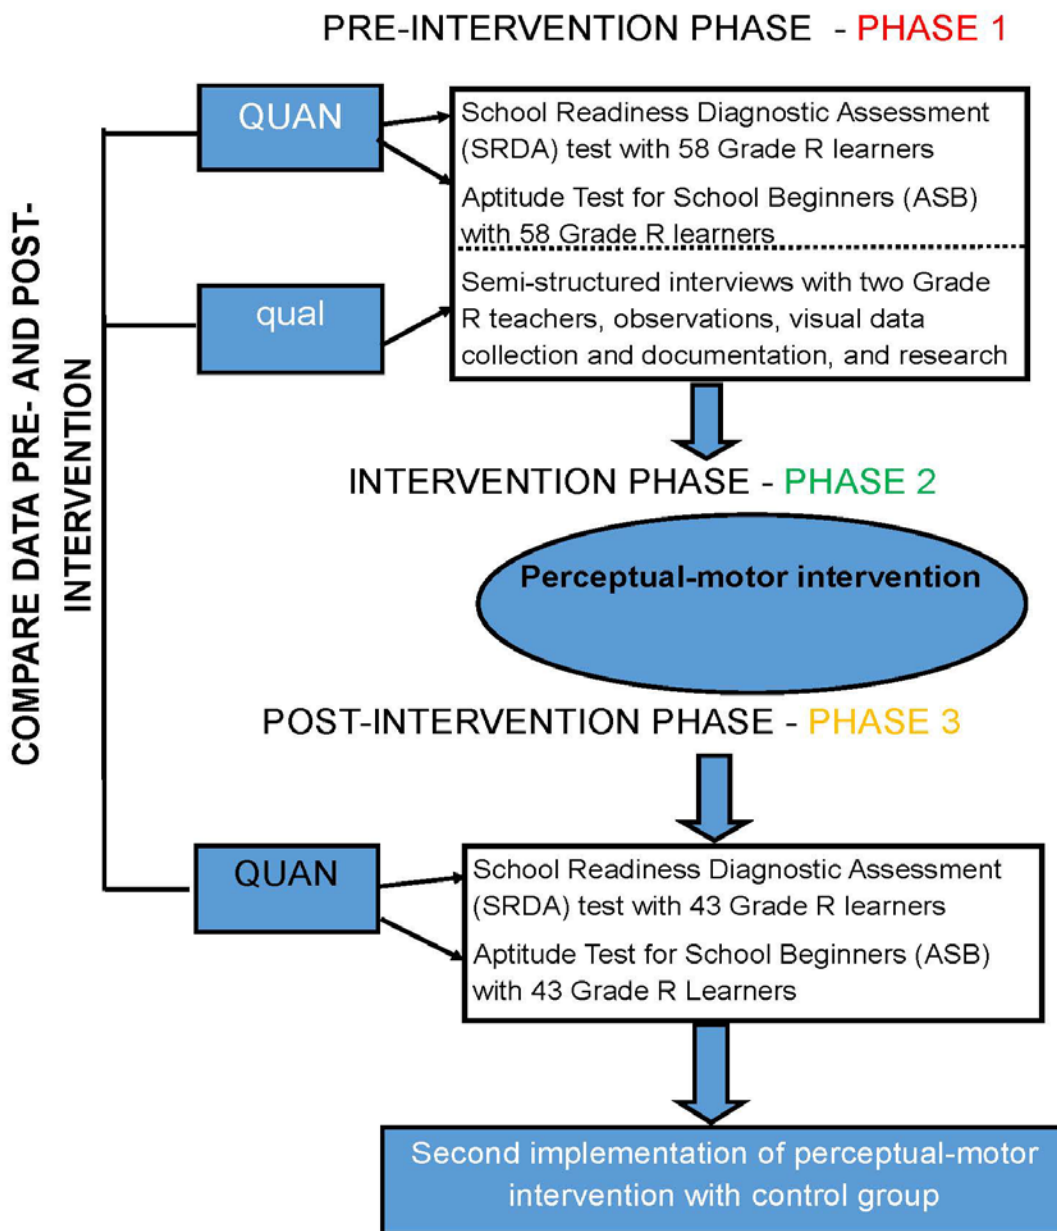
PRE-INTERVENTION PHASE - PHASE 1

COMPARE DATA PRE- AND POST-INTERVENTION

QUAN

School Readiness Diagnostic Assessment (SRDA) test with 58 Grade R learners

Aptitude Test for School Beginners (ASB) with 58 Grade R learners

qual

Semi-structured interviews with two Grade R teachers, observations, visual data collection and documentation, and research

INTERVENTION PHASE - PHASE 2

Perceptual-motor intervention

POST-INTERVENTION PHASE - PHASE 3

QUAN

School Readiness Diagnostic Assessment (SRDA) test with 43 Grade R learners

Aptitude Test for School Beginners (ASB) with 43 Grade R Learners

Second implementation of perceptual-motor intervention with control group